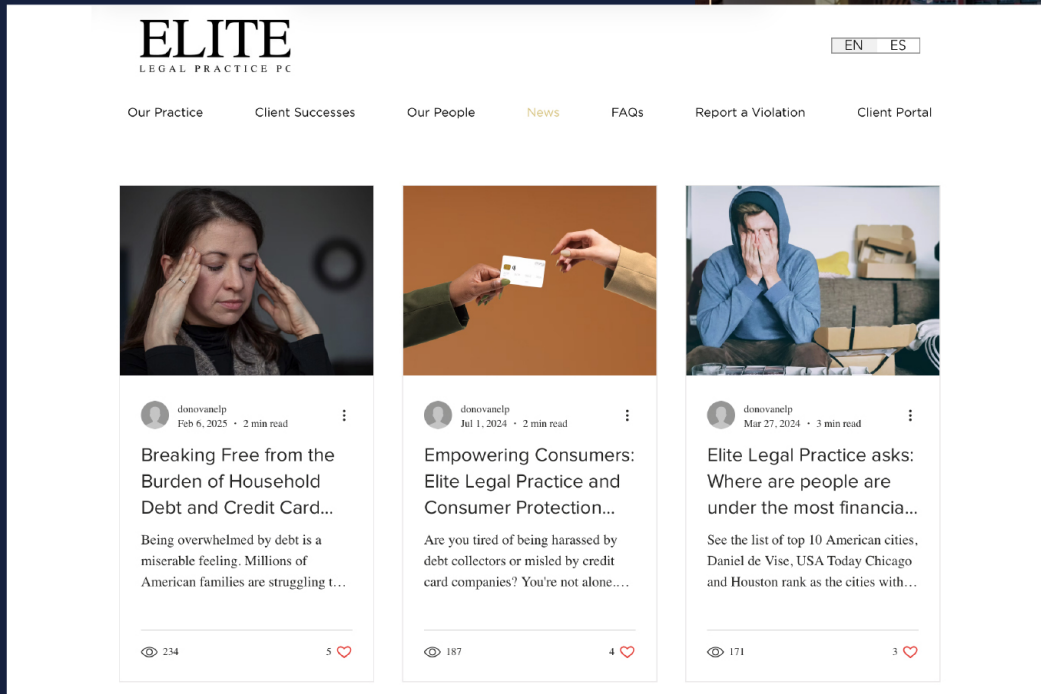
ELITE
LEGAL PRACTICE PC

EN ES

Our Practice Client Successes Our People News FAQs Report a Violation Client Portal

donovanelp
Feb 6, 2025 • 2 min read

Breaking Free from the Burden of Household Debt and Credit Card...

Being overwhelmed by debt is a miserable feeling. Millions of American families are struggling t...

234 5

donovanelp
Jul 1, 2024 • 2 min read

Empowering Consumers: Elite Legal Practice and Consumer Protection...

Are you tired of being harassed by debt collectors or misled by credit card companies? You're not alone....

187 4

donovanelp
Mar 27, 2024 • 3 min read

Elite Legal Practice asks: Where are people are under the most financia...

See the list of top 10 American cities, Daniel de Vise, USA Today Chicago and Houston rank as the cities with...

171 3